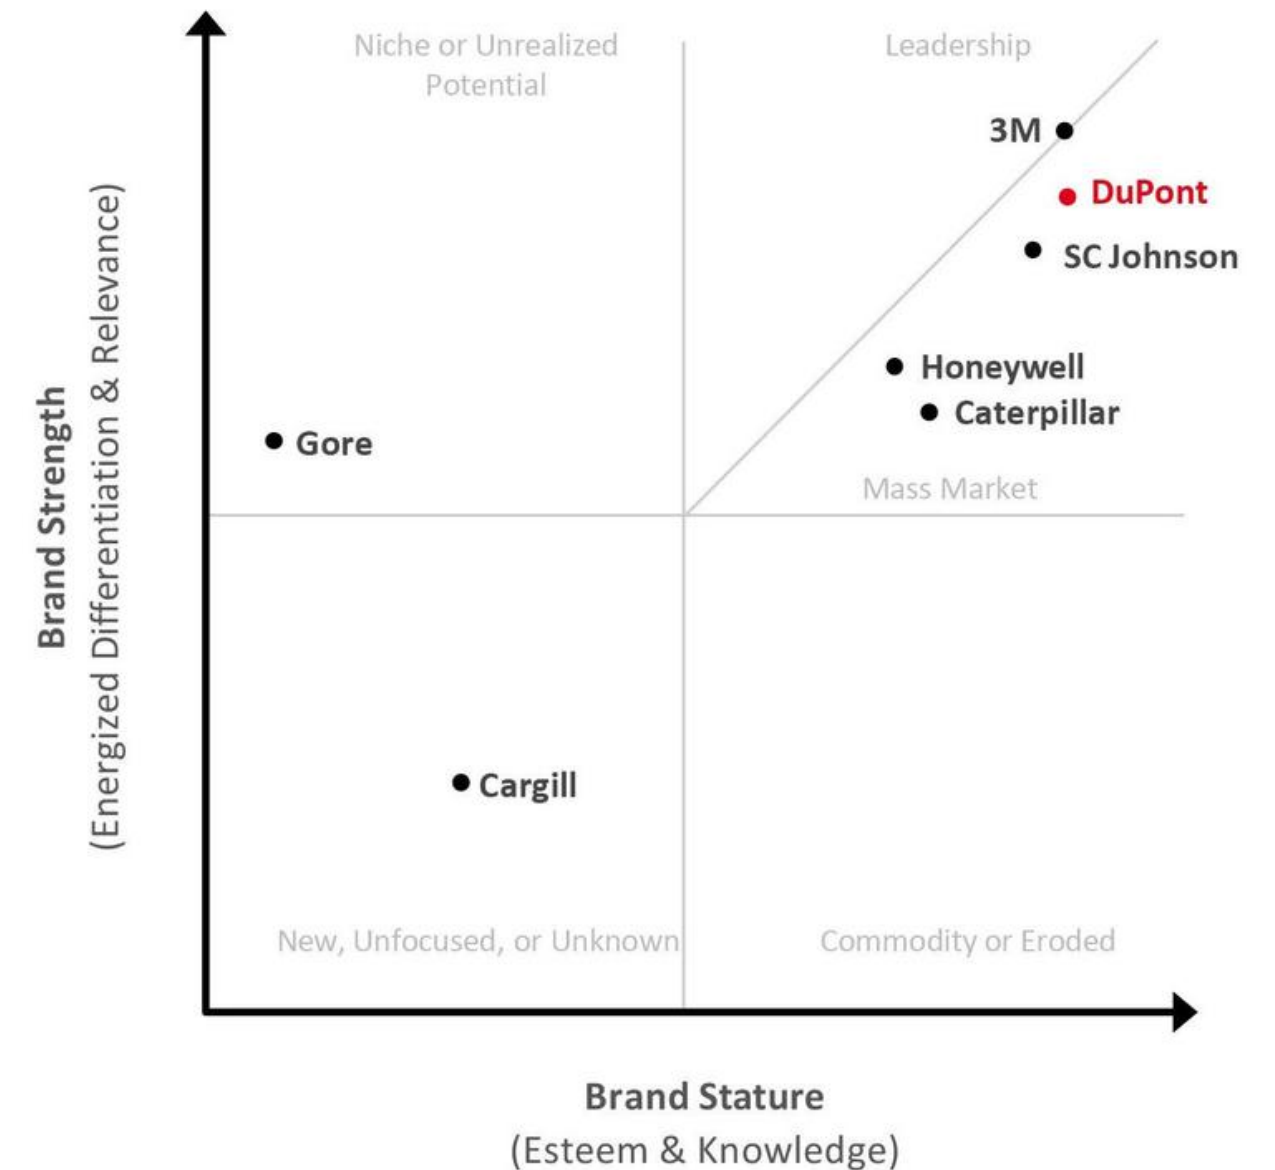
Niche or Unrealized Potential

Leadership

3M

DuPont

SC Johnson

Honeywell

Caterpillar

Gore

Mass Market

Cargill

New, Unfocused, or Unknown

Commodity or Eroded

Brand Strength
(Energized Differentiation & Relevance)

Brand Stature
(Esteem & Knowledge)